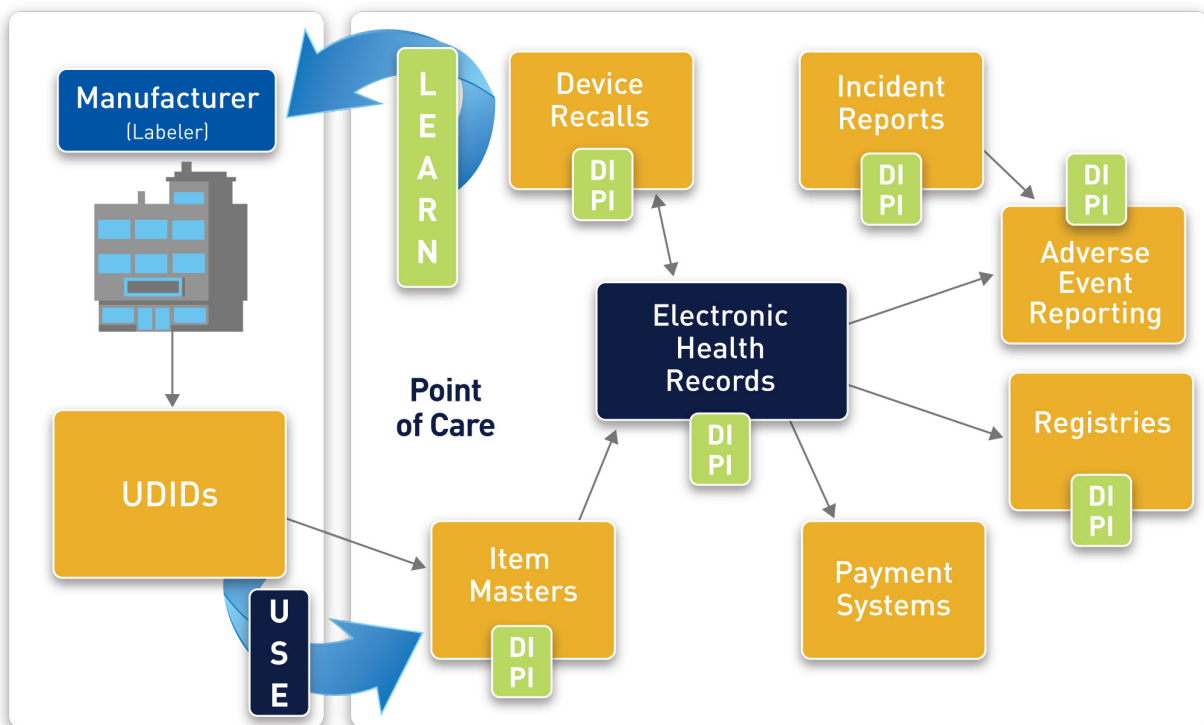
Manufacturer
(Labeler)

UDIDs

LEARN

USE

Device Recalls
DI
PI

Incident Reports
DI
PI

DI
PI
Adverse Event Reporting

Point of Care

Electronic Health Records
DI
PI

Registries
DI
PI

Item Masters
DI
PI

Payment Systems